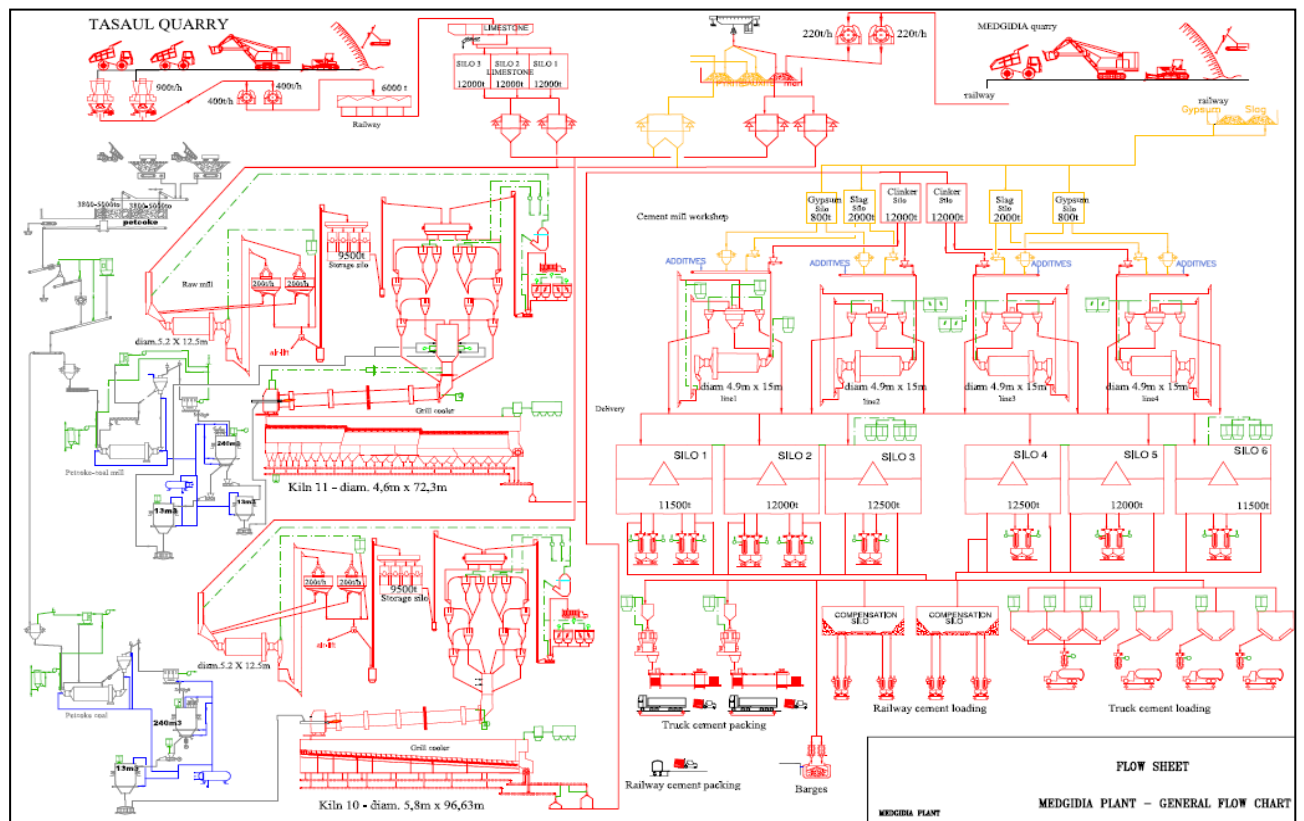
TASAUL QUARRY

900t/h

400t/h

400t/h

6000 t

Railway

LIMESTONE

SILO 3
12000t

SILO 2
LIMESTONE
12000t

SILO 1
12000t

220t/h

220t/h

MEDGIDIA quarry

railway

railway
Gypsum Slag

3800-5000t

3800-5000t

petcoke

Cement mill workshop

Gypsum Silo 800t

Slag Silo 2000t

Clinker Silo 12000t

Clinker Silo 12000t

Slag Silo 2000t

Gypsum Silo 800t

ADDITIVES

ADDITIVES

ADDITIVES

ADDITIVES

Raw mill

200t/h

200t/h

9500t
Storage silo

diam.5.2 X 12.5m

diam 4.9m x 15m
line1

diam 4.9m x 15m
line2

diam 4.9m x 15m
line3

diam 4.9m x 15m
line4

Grill cooler

Delivery

240m3

Petcoke-coal mill

13m3

13m3

Kiln 11 - diam. 4,6m x 72,3m

SILO 1
11500t

SILO 2
12000t

SILO 3
12500t

SILO 4
12500t

SILO 5
12000t

SILO 6
11500t

200t/h

200t/h

9500t
Storage silo

diam.5.2 X 12.5m

COMPENSATION SILO

COMPENSATION SILO

Petcoke coal

240m3

13m3

Grill cooler

Truck cement packing

Railway cement loading

Truck cement loading

Railway cement packing

Barges

Kiln 10 - diam. 5,8m x 96,63m

FLOW SHEET

MEDGIDIA PLANT

MEDGIDIA PLANT – GENERAL FLOW CHART